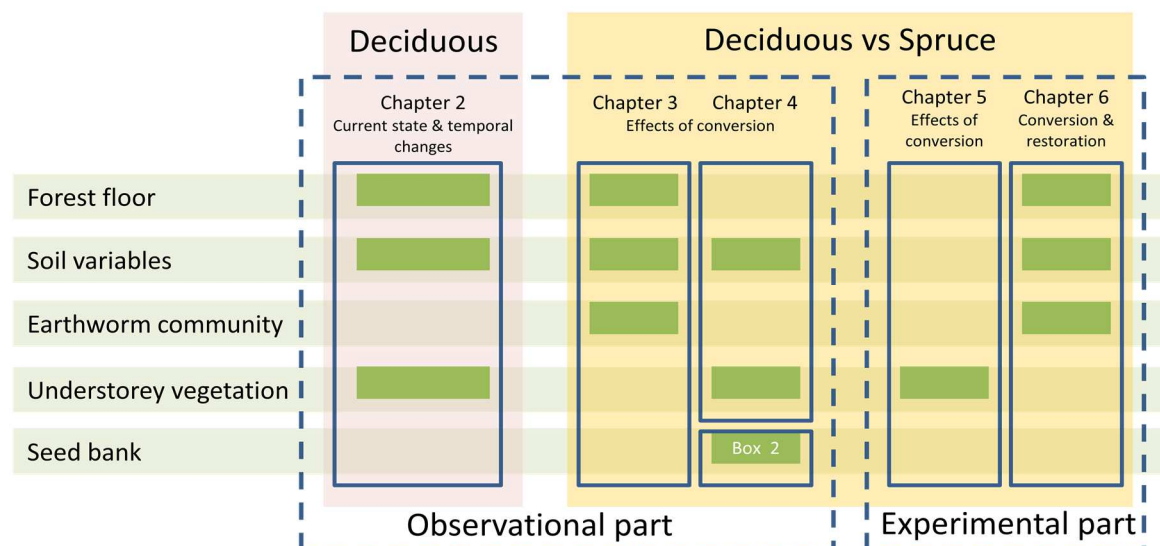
Deciduous

Deciduous vs Spruce

Chapter 2
Current state & temporal changes

Chapter 3 Chapter 4
Effects of conversion

Chapter 5
Effects of conversion

Chapter 6
Conversion & restoration

Forest floor

Soil variables

Earthworm community

Understorey vegetation

Seed bank

Box 2

Observational part

Experimental part